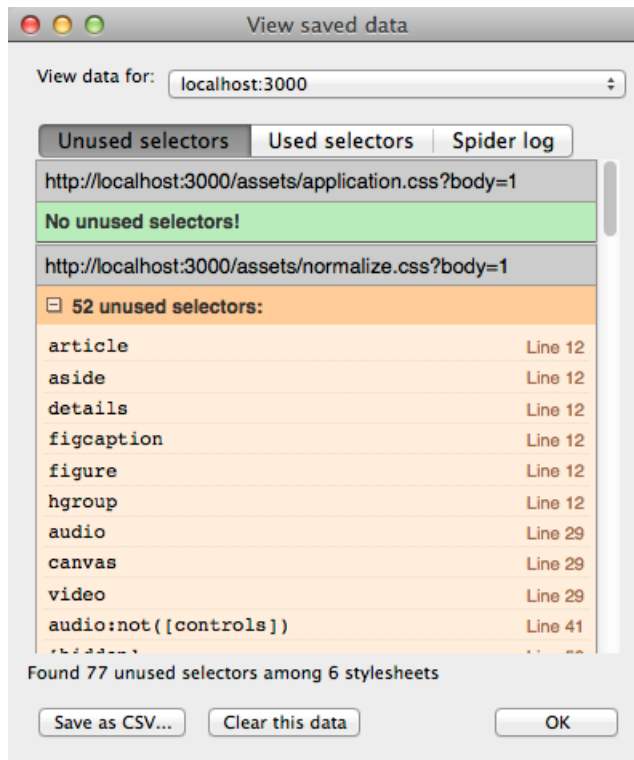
View saved data

View data for: localhost:3000

Unused selectors | Used selectors | Spider log

http://localhost:3000/assets/application.css?body=1

No unused selectors!

http://localhost:3000/assets/normalize.css?body=1

⊟ 52 unused selectors:

| | |
|---|---|
| article | Line 12 |
| aside | Line 12 |
| details | Line 12 |
| figcaption | Line 12 |
| figure | Line 12 |
| hgroup | Line 12 |
| audio | Line 29 |
| canvas | Line 29 |
| video | Line 29 |
| audio:not([controls]) | Line 41 |
| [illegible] | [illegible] |

Found 77 unused selectors among 6 stylesheets

Save as CSV... Clear this data OK